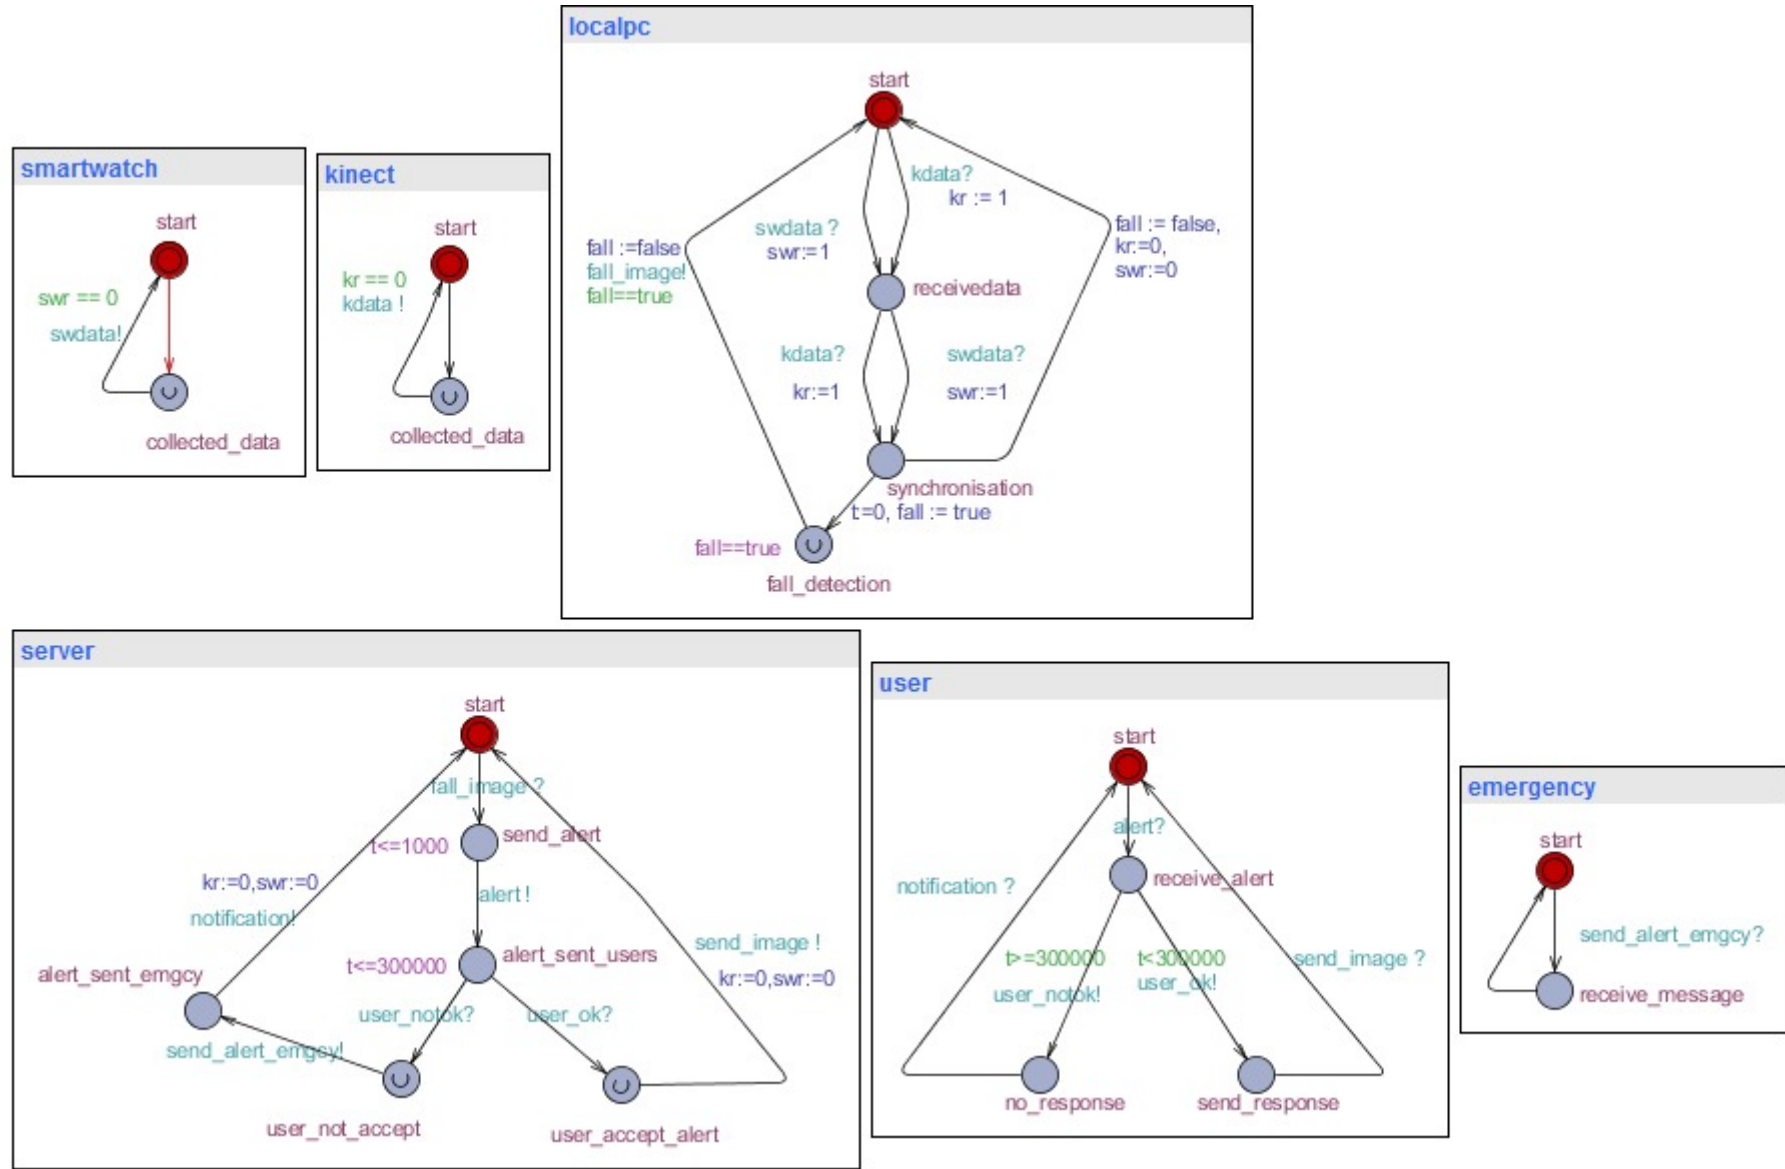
localpc

start

kdata?
kr := 1

swdata ?
swr:=1

fall :=false
fall_image!
fall==true

fall := false,
kr:=0,
swr:=0

receivedata

kdata?

kr:=1

swdata?

swr:=1

synchronisation
t=0, fall := true

fall==true

fall_detection

smartwatch

start

swr == 0

swdata!

collected_data

kinect

start

kr == 0
kdata !

collected_data

server

start

fall_image ?

send_alert

t<=1000

kr:=0,swr:=0

notification!

alert !

alert_sent_emgcy

t<=300000

alert_sent_users

send_image !

kr:=0,swr:=0

user_notok?

user_ok?

send_alert_emgcy!

user_not_accept

user_accept_alert

user

start

alert?

notification ?

receive_alert

t>=300000

user_notok!

t<300000

user_ok!

send_image ?

no_response

send_response

emergency

start

send_alert_emgcy?

receive_message